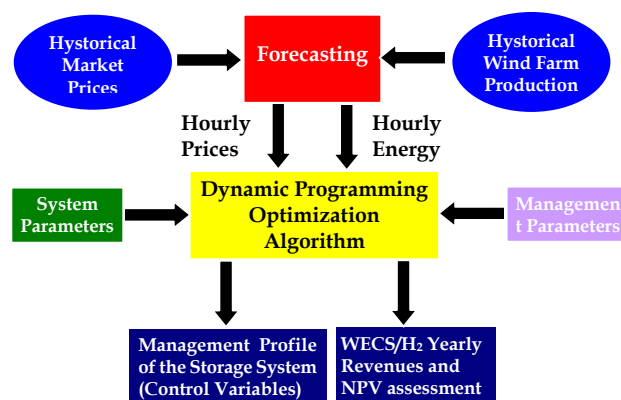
Hystorical Market Prices

Forecasting

Hystorical Wind Farm Production

Hourly Prices

Hourly Energy

System Parameters

Dynamic Programming Optimization Algorithm

Managemen t Parameters

Management Profile of the Storage System (Control Variables)

WECS/$H_2$ Yearly Revenues and NPV assessment